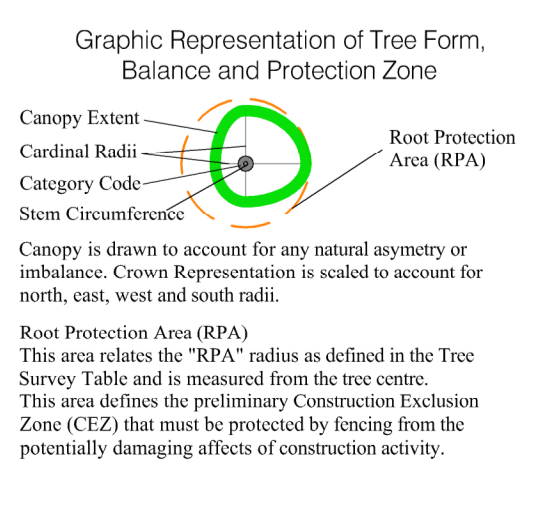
Graphic Representation of Tree Form, Balance and Protection Zone

Canopy Extent
Cardinal Radii
Category Code
Stem Circumference

Root Protection Area (RPA)

Canopy is drawn to account for any natural asymetry or imbalance. Crown Representation is scaled to account for north, east, west and south radii.

Root Protection Area (RPA)
This area relates the "RPA" radius as defined in the Tree Survey Table and is measured from the tree centre.
This area defines the preliminary Construction Exclusion Zone (CEZ) that must be protected by fencing from the potentially damaging affects of construction activity.